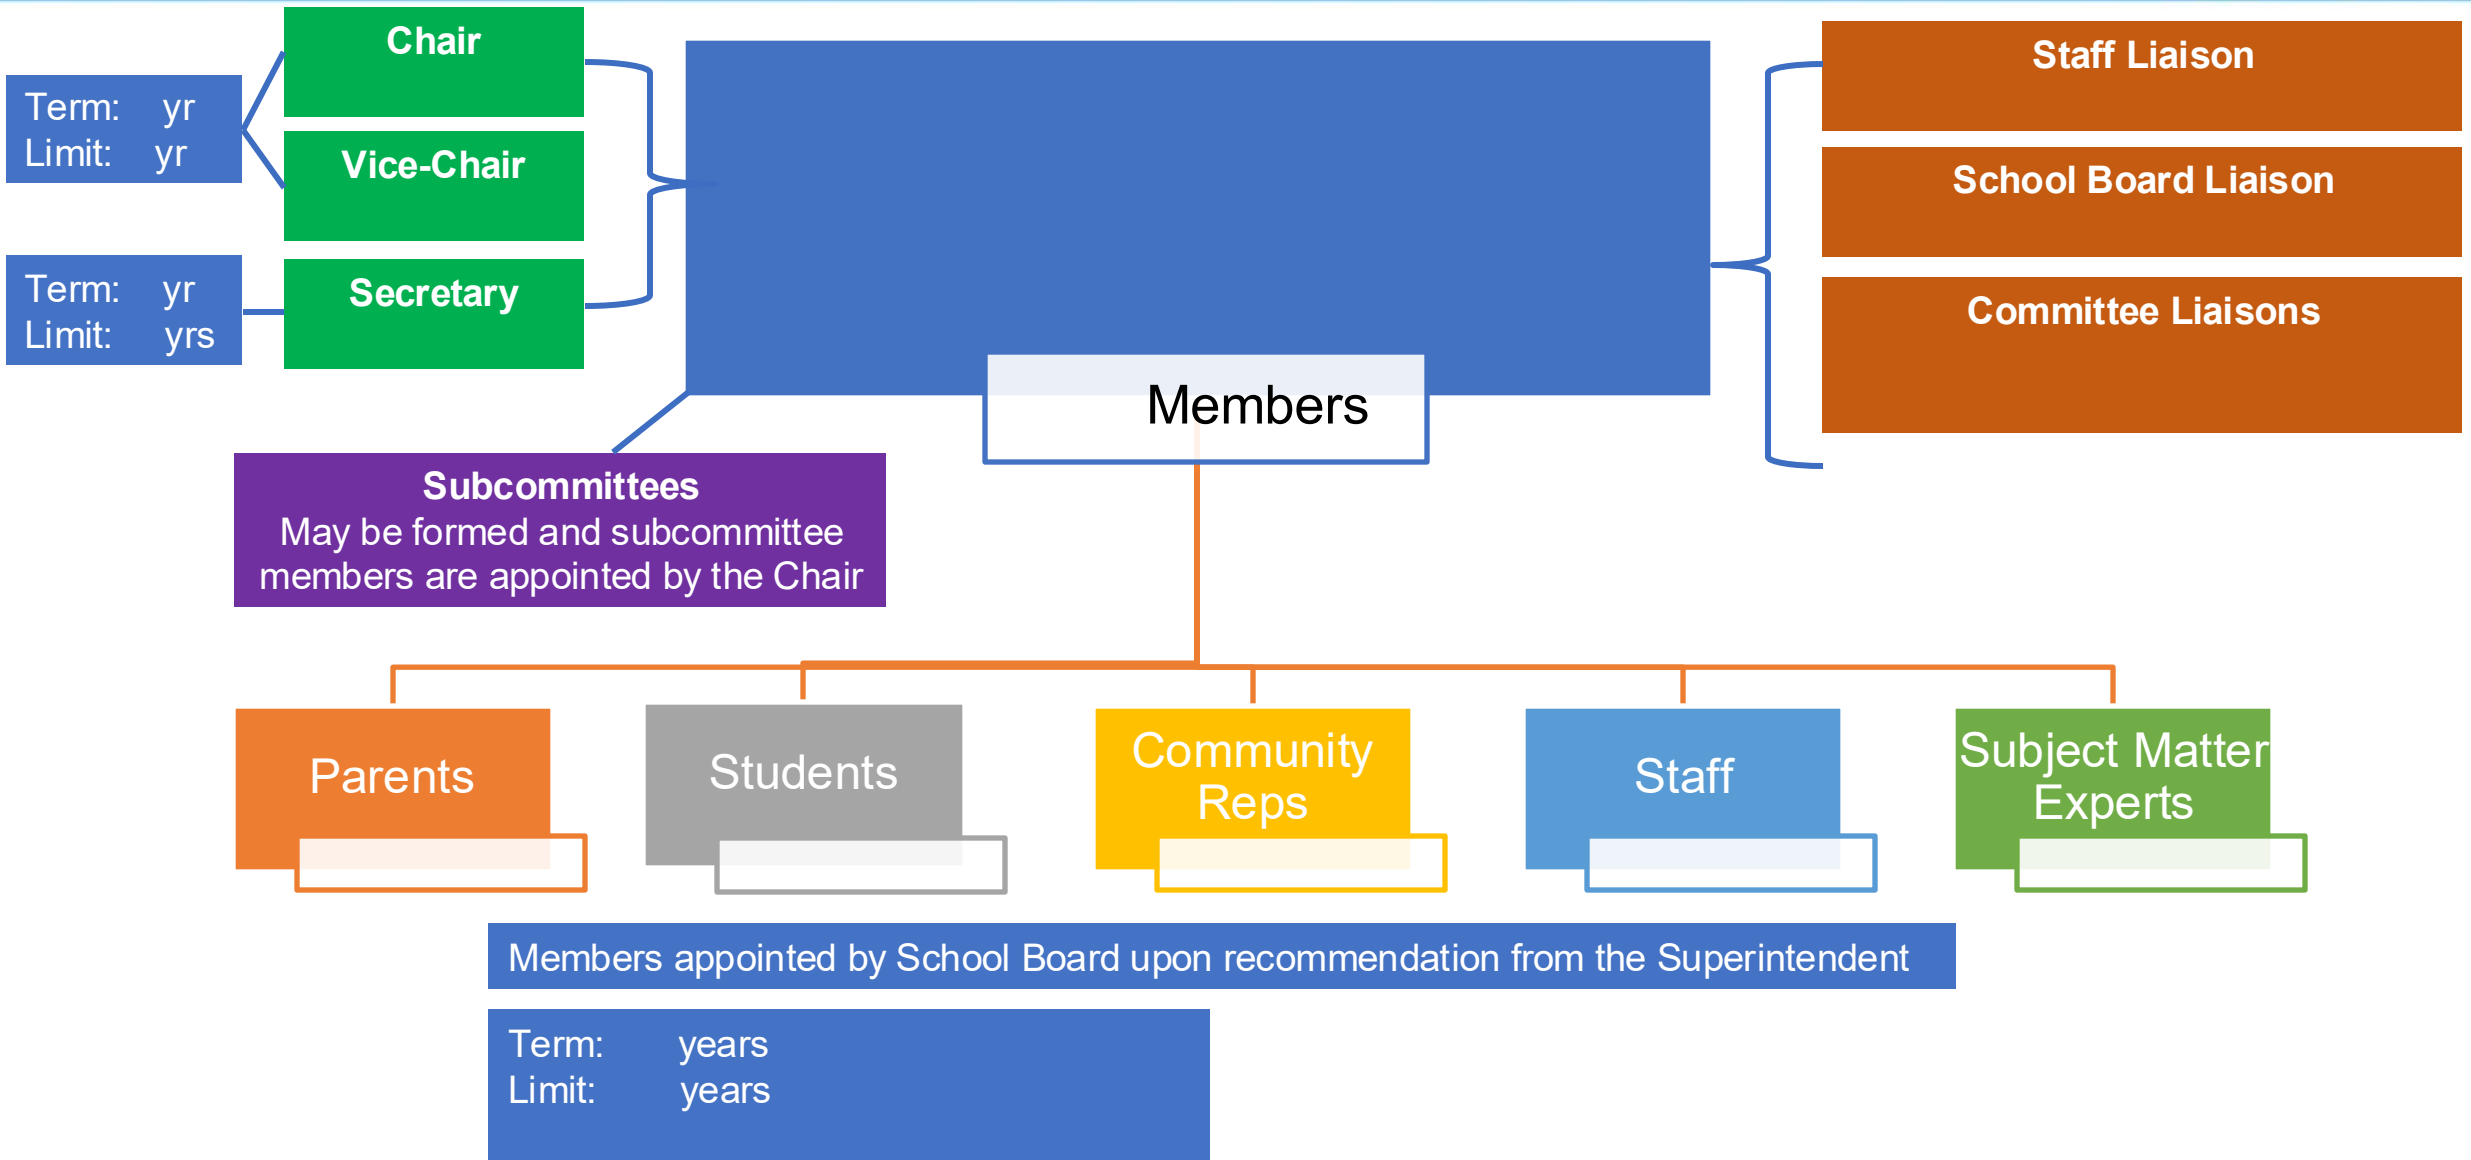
Term: yr
Limit: yr

Chair

Vice-Chair

Term: yr
Limit: yrs

Secretary

Staff Liaison

School Board Liaison

Committee Liaisons

Members

Subcommittees
May be formed and subcommittee members are appointed by the Chair

Parents

Students

Community Reps

Staff

Subject Matter Experts

Members appointed by School Board upon recommendation from the Superintendent

Term: years
Limit: years